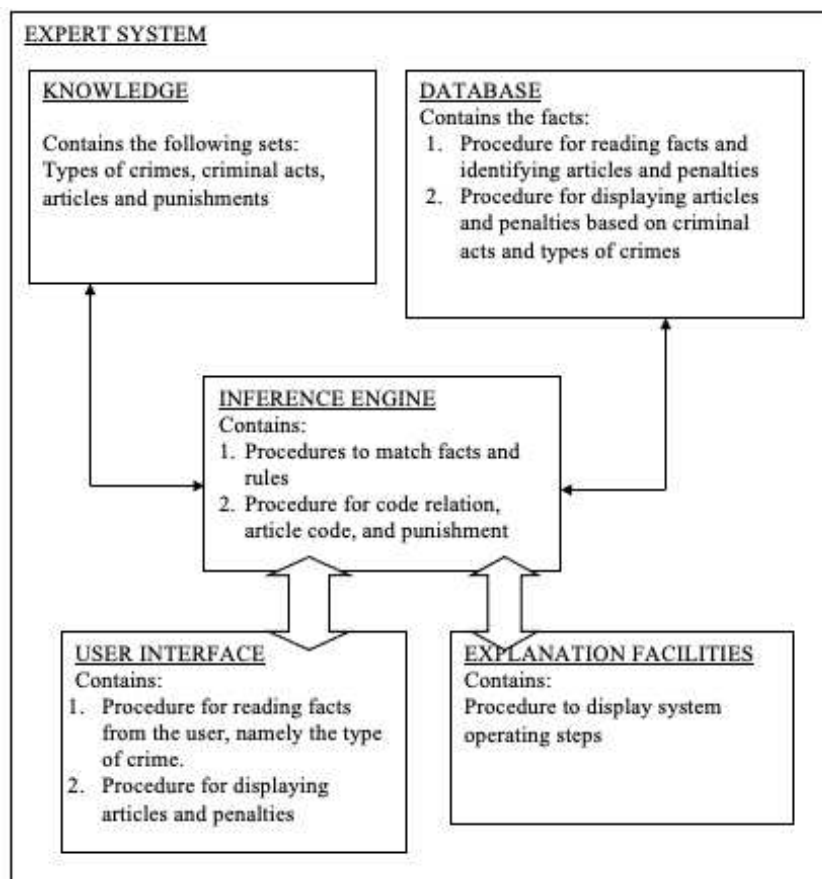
EXPERT SYSTEM

KNOWLEDGE

Contains the following sets: Types of crimes, criminal acts, articles and punishments

DATABASE
Contains the facts:
1. Procedure for reading facts and identifying articles and penalties
2. Procedure for displaying articles and penalties based on criminal acts and types of crimes

INFERENCE ENGINE
Contains:
1. Procedures to match facts and rules
2. Procedure for code relation, article code, and punishment

USER INTERFACE
Contains:
1. Procedure for reading facts from the user, namely the type of crime.
2. Procedure for displaying articles and penalties

EXPLANATION FACILITIES
Contains:
Procedure to display system operating steps